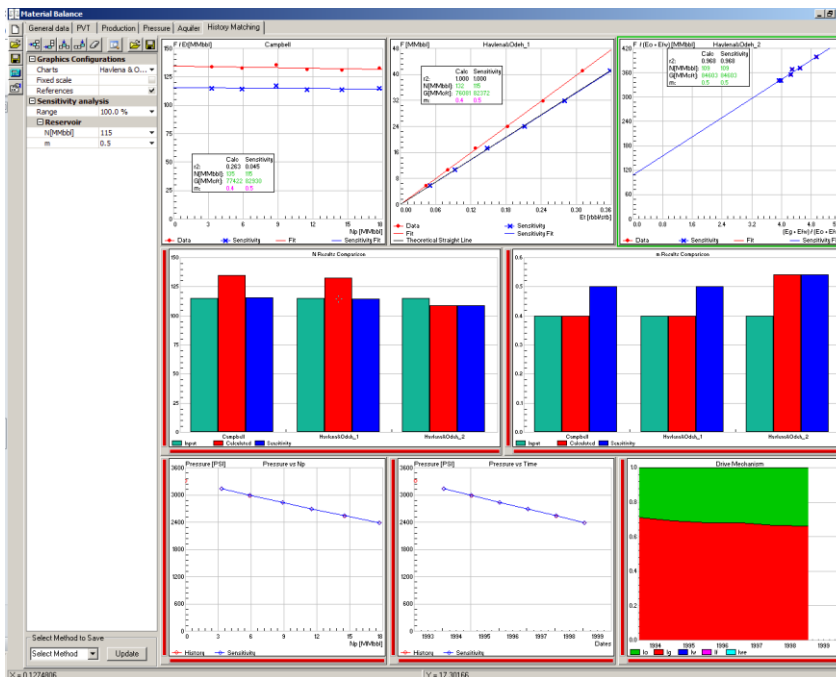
Material Balance

General data | PVT | Production | Pressure | Aquifer | History Matching

Graphics Configurations
Charts | Havlena & O...
Fixed scale
References
Sensitivity analysis
Range | 100.0 %
Reservoir
N[MMbbl] | 115
m | 0.5

Select Method to Save
Select Method | Update

F / Et [MMbbl] Campbell
140
120
100
80
60
40
20
0
0 3 6 9 12 15 18
Np [MMbl]

| | Calc | Sensitivity |
|---|---|---|
| r2: | 0.263 | 0.045 |
| N[MMbbl]: | 135 | 115 |
| G[MMcf]: | 77422 | 62830 |
| m: | 0.4 | 0.5 |

Data, Sensitivity, Fit, Sensitivity Fit

F [MMbbl] Havlena&Odeh_1
48
40
32
24
16
8
0
0.00 0.06 0.12 0.18 0.24 0.30 0.36
Et [rbbl/stb]

| | Calc | Sensitivity |
|---|---|---|
| r2: | 1.000 | 1.000 |
| N[MMbbl]: | 132 | 115 |
| G[MMcf]: | 76081 | 62372 |
| m: | 0.4 | 0.5 |

Data, Fit, Sensitivity, Sensitivity Fit, Theoretical Straight Line

F / (Eo + Efw) [MMbbl] Havlena&Odeh_2
420
360
300
240
180
120
60
0
0 1 2 3 4.0 4.8 ...
[Eg + Efw] / [Eo + Efw]

| | Calc | Sensitivity |
|---|---|---|
| r2: | 0.968 | 0.968 |
| N[MMbbl]: | 109 | 109 |
| G[MMcf]: | 84603 | 84603 |
| m: | 0.5 | 0.5 |

Data, Sensitivity, Fit, Sensitivity Fit

N Results Comparison
150
125
100
75
50
25
0
Campbell | Havlena&Odeh_1 | Havlena&Odeh_2
Input, Calculated, Sensitivity

m Results Comparison
0.6
0.5
0.4
0.3
0.2
0.1
0
Campbell | Havlena&Odeh_1 | Havlena&Odeh_2
Input, Calculated, Sensitivity

Pressure [PSI] Pressure vs Np
3600
3000
2400
1800
1200
600
0
0 3 6 9 12 15 18
Np [MMbbl]
History, Sensitivity

Pressure [PSI] Pressure vs Time
3600
3000
2400
1800
1200
600
0
1993 1994 1995 1996 1997 1998 1999
Dates
History, Sensitivity

Drive Mechanism
1.0
0.9
0.8
0.7
0.6
0.5
0.4
0.3
0.2
0.1
0.0
1994 1995 1996 1997 1998 1999
Io, Ig, Iw, Ii, Iwe

X = 0.1274806
Y = 17.30166